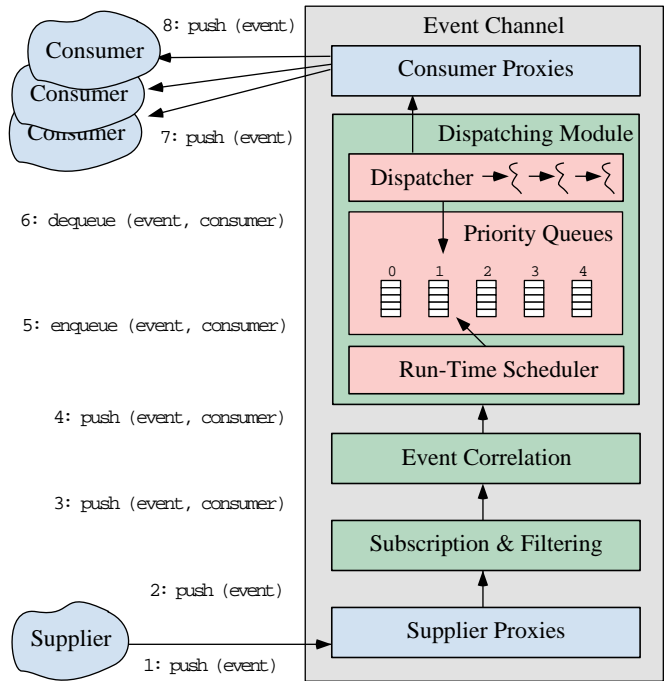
8: push (event)
Consumer
Consumer
Consumer
7: push (event)
6: dequeue (event, consumer)
5: enqueue (event, consumer)
4: push (event, consumer)
3: push (event, consumer)
2: push (event)
Supplier
1: push (event)

Event Channel
Consumer Proxies
Dispatching Module
Dispatcher
Priority Queues
0 1 2 3 4
Run-Time Scheduler
Event Correlation
Subscription & Filtering
Supplier Proxies